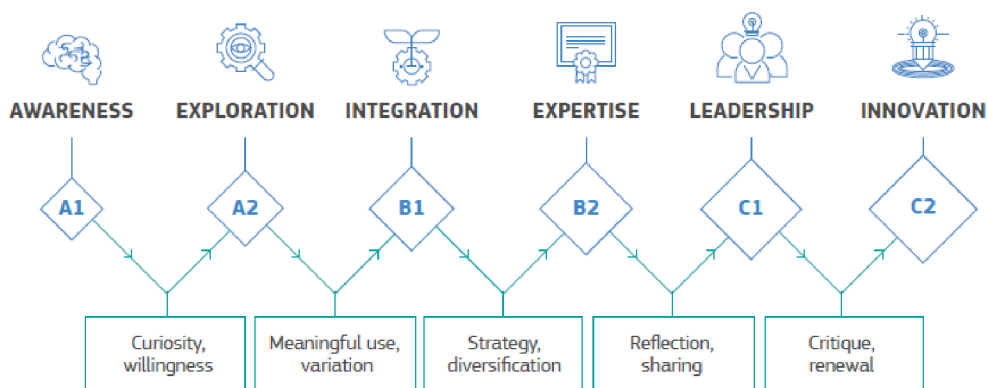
AWARENESS
EXPLORATION
INTEGRATION
EXPERTISE
LEADERSHIP
INNOVATION

A1
A2
B1
B2
C1
C2

Curiosity, willingness

Meaningful use, variation

Strategy, diversification

Reflection, sharing

Critique, renewal